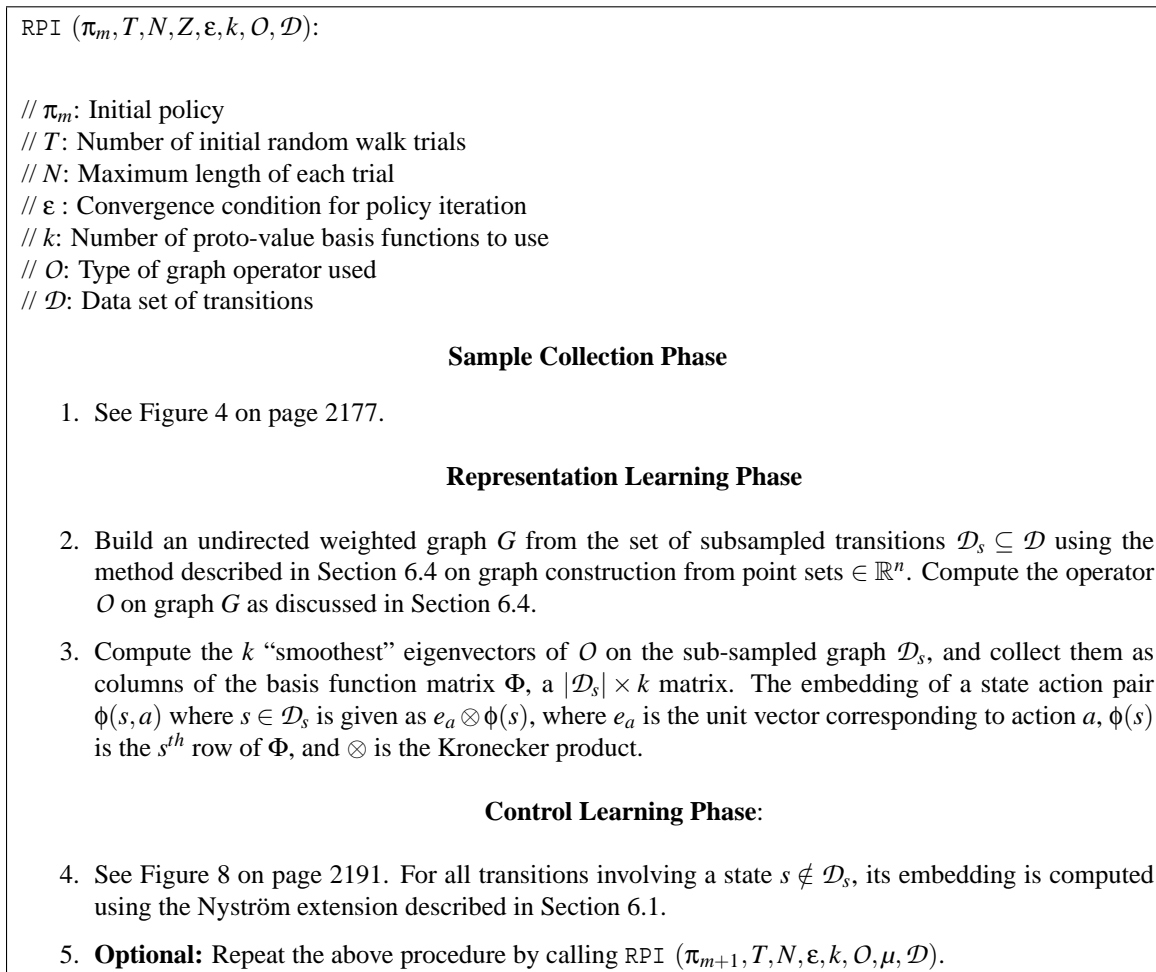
RPI $(\pi_m, T, N, Z, \varepsilon, k, \mathcal{O}, \mathcal{D})$:

// $\pi_m$: Initial policy
// $T$: Number of initial random walk trials
// $N$: Maximum length of each trial
// $\varepsilon$ : Convergence condition for policy iteration
// $k$: Number of proto-value basis functions to use
// $\mathcal{O}$: Type of graph operator used
// $\mathcal{D}$: Data set of transitions

**Sample Collection Phase**

1. See Figure 4 on page 2177.

**Representation Learning Phase**

2. Build an undirected weighted graph $G$ from the set of subsampled transitions $\mathcal{D}_s \subseteq \mathcal{D}$ using the method described in Section 6.4 on graph construction from point sets $\in \mathbb{R}^n$. Compute the operator $\mathcal{O}$ on graph $G$ as discussed in Section 6.4.

3. Compute the $k$ "smoothest" eigenvectors of $\mathcal{O}$ on the sub-sampled graph $\mathcal{D}_s$, and collect them as columns of the basis function matrix $\Phi$, a $|\mathcal{D}_s| \times k$ matrix. The embedding of a state action pair $\phi(s,a)$ where $s \in \mathcal{D}_s$ is given as $e_a \otimes \phi(s)$, where $e_a$ is the unit vector corresponding to action $a$, $\phi(s)$ is the $s^{th}$ row of $\Phi$, and $\otimes$ is the Kronecker product.

**Control Learning Phase**:

4. See Figure 8 on page 2191. For all transitions involving a state $s \notin \mathcal{D}_s$, its embedding is computed using the Nyström extension described in Section 6.1.

5. **Optional:** Repeat the above procedure by calling RPI $(\pi_{m+1}, T, N, \varepsilon, k, \mathcal{O}, \mu, \mathcal{D})$.